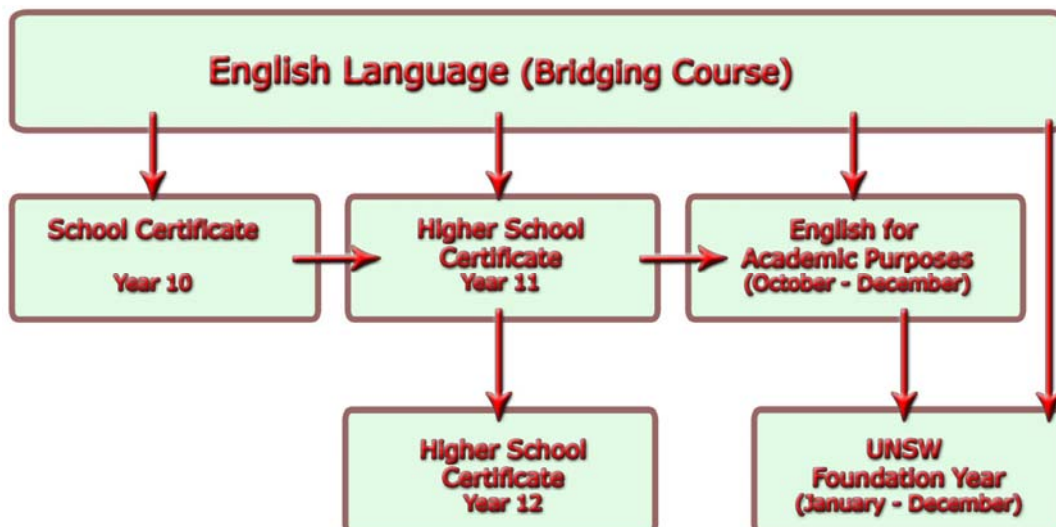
English Language (Bridging Course)

School Certificate
Year 10

Higher School Certificate
Year 11

English for Academic Purposes
(October - December)

Higher School Certificate
Year 12

UNSW Foundation Year
(January - December)